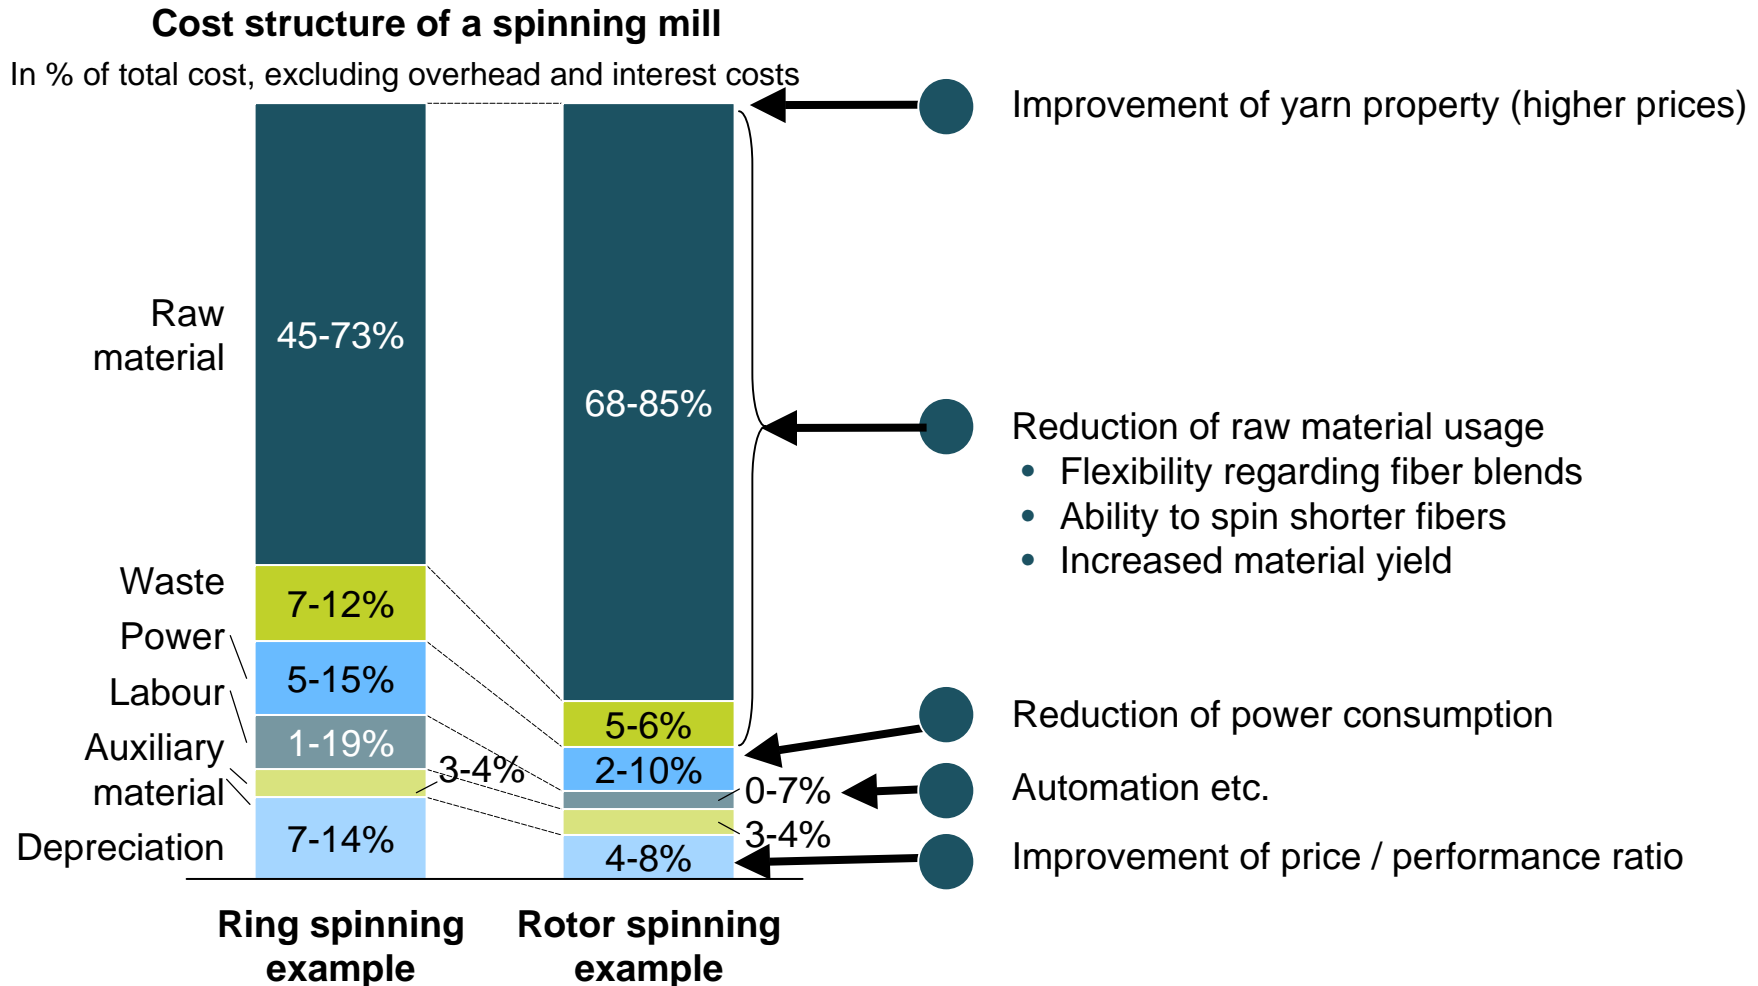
Cost structure of a spinning mill
In % of total cost, excluding overhead and interest costs

Raw material
Waste
Power
Labour
Auxiliary material
Depreciation

45-73%
7-12%
5-15%
1-19%
3-4%
7-14%

68-85%
5-6%
2-10%
0-7%
3-4%
4-8%

Ring spinning example
Rotor spinning example

Improvement of yarn property (higher prices)

Reduction of raw material usage
• Flexibility regarding fiber blends
• Ability to spin shorter fibers
• Increased material yield

Reduction of power consumption

Automation etc.

Improvement of price / performance ratio